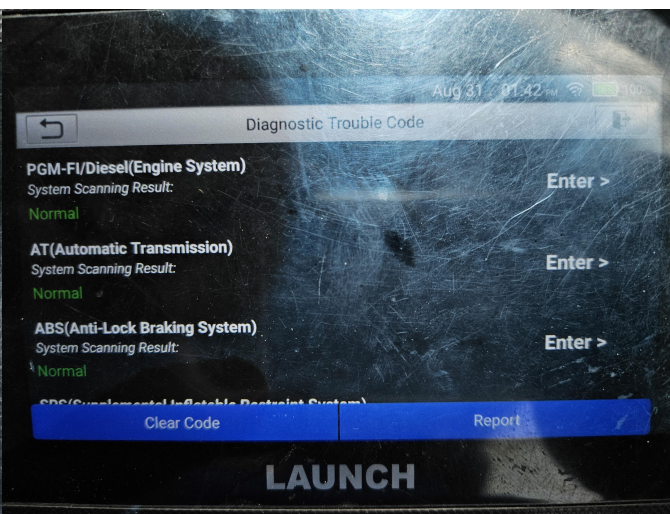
Aug 31 01:42 100

Diagnostic Trouble Code

PGM-FI/Diesel(Engine System)
System Scanning Result:
Normal
Enter >

AT(Automatic Transmission)
System Scanning Result:
Normal
Enter >

ABS(Anti-Lock Braking System)
System Scanning Result:
Normal
Enter >

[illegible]

Clear Code
Report

LAUNCH